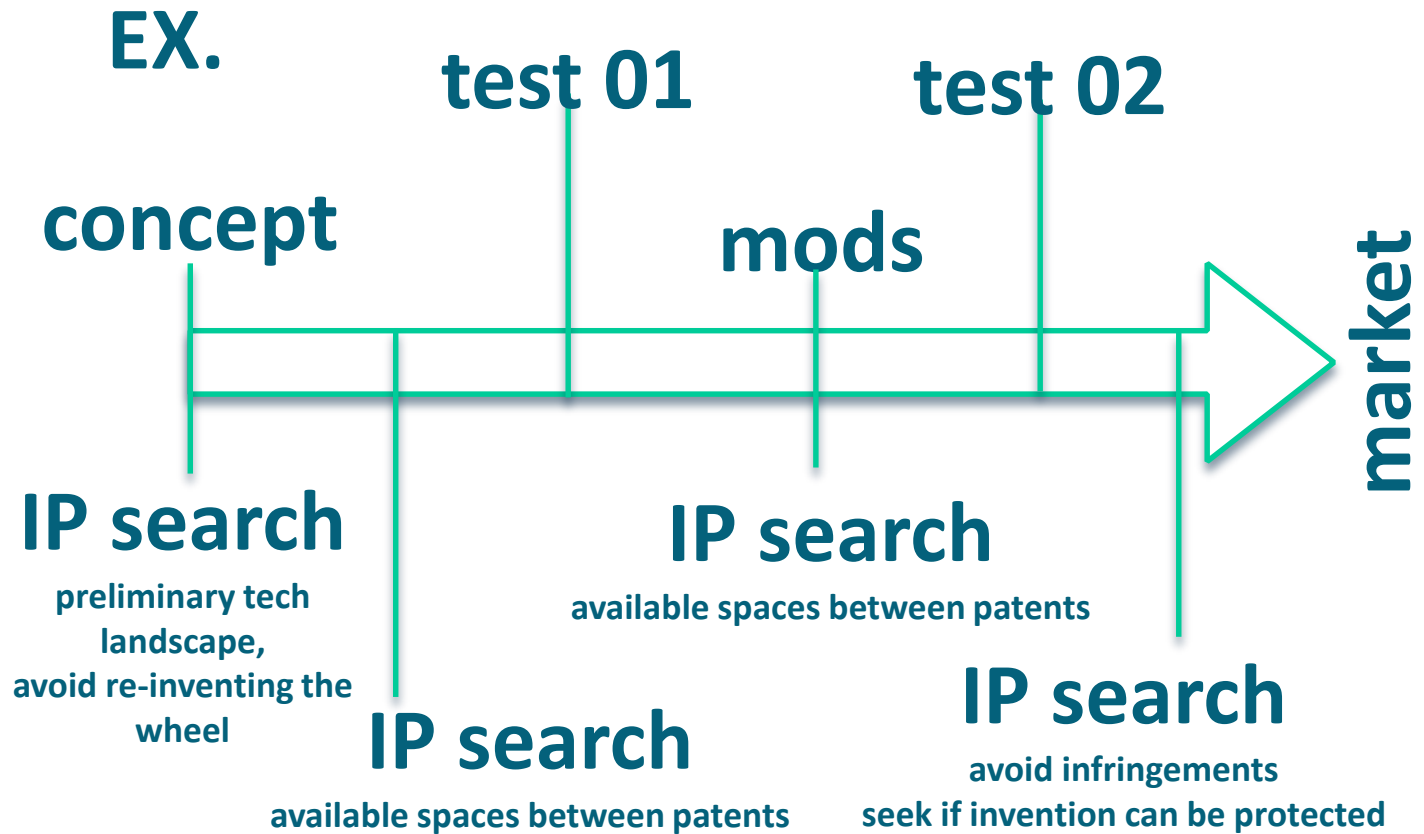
EX.

test 01

test 02

concept

mods

market

IP search

preliminary tech landscape, avoid re-inventing the wheel

IP search

available spaces between patents

IP search

available spaces between patents

IP search

avoid infringements
seek if invention can be protected